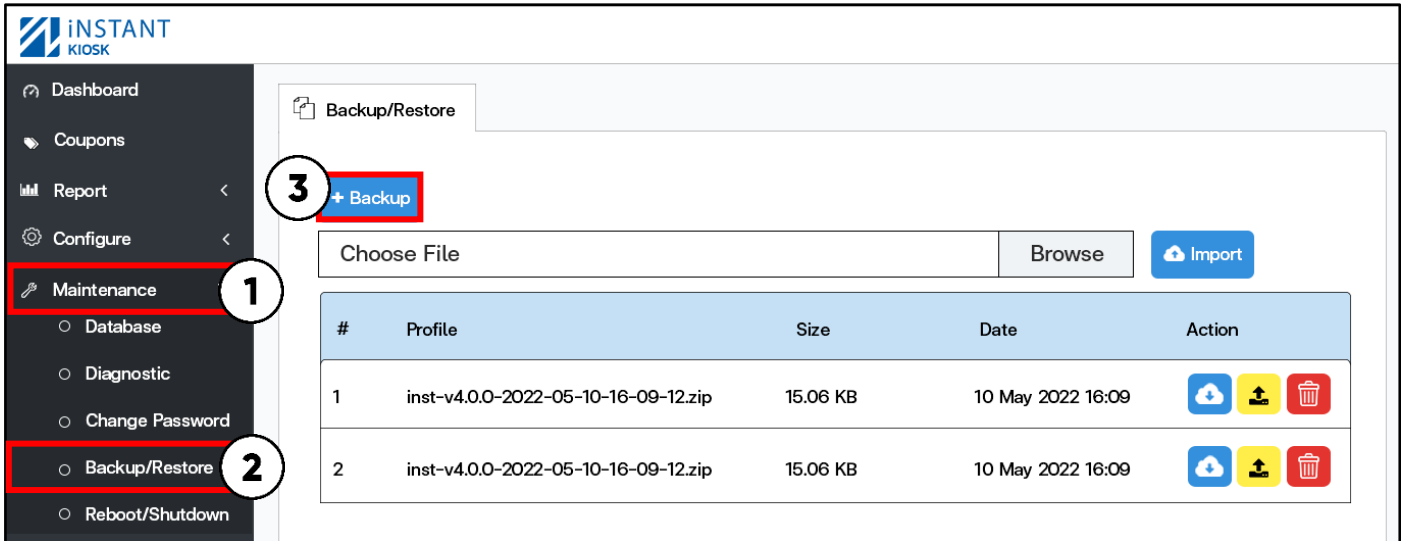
iNSTANT
KIOSK

Dashboard
Coupons
Report
Configure
Maintenance
Database
Diagnostic
Change Password
Backup/Restore
Reboot/Shutdown

1
2
3

Backup/Restore

+ Backup

Choose File
Browse
Import

| # | Profile | Size | Date | Action |
|---|---|---|---|---|
| 1 | inst-v4.0.0-2022-05-10-16-09-12.zip | 15.06 KB | 10 May 2022 16:09 | |
| 2 | inst-v4.0.0-2022-05-10-16-09-12.zip | 15.06 KB | 10 May 2022 16:09 | |